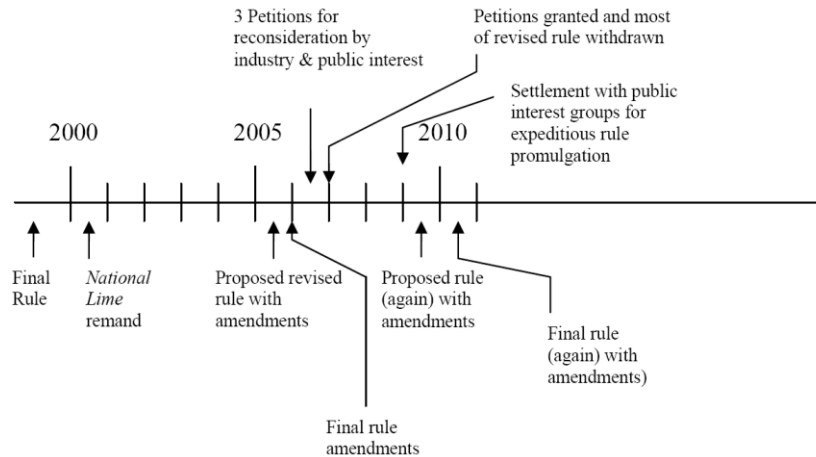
3 Petitions for reconsideration by industry & public interest

Petitions granted and most of revised rule withdrawn

Settlement with public interest groups for expeditious rule promulgation

2000

2005

2010

Final Rule

National Lime remand

Proposed revised rule with amendments

Final rule amendments

Proposed rule (again) with amendments

Final rule (again) with amendments)